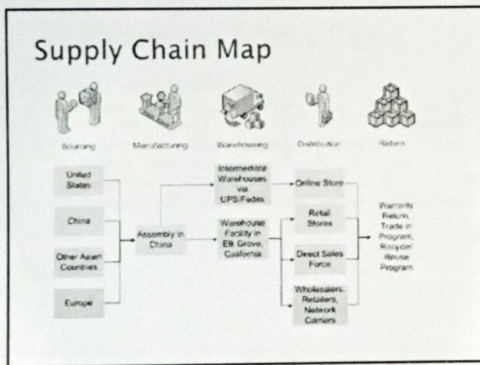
Supply Chain Map

Sourcing

Manufacturing

Warehousing

Distribution

Return

United States

China

Other Asian Countries

Europe

Assembly in China

Intermediate Warehouses via UPS/Fedex

Warehouse Facility in Elk Grove, California

Online Store

Retail Stores

Direct Sales Force

Wholesalers, Retailers, Network Carriers

Warranty Return, Trade in Program, Recycle/ Reuse Program